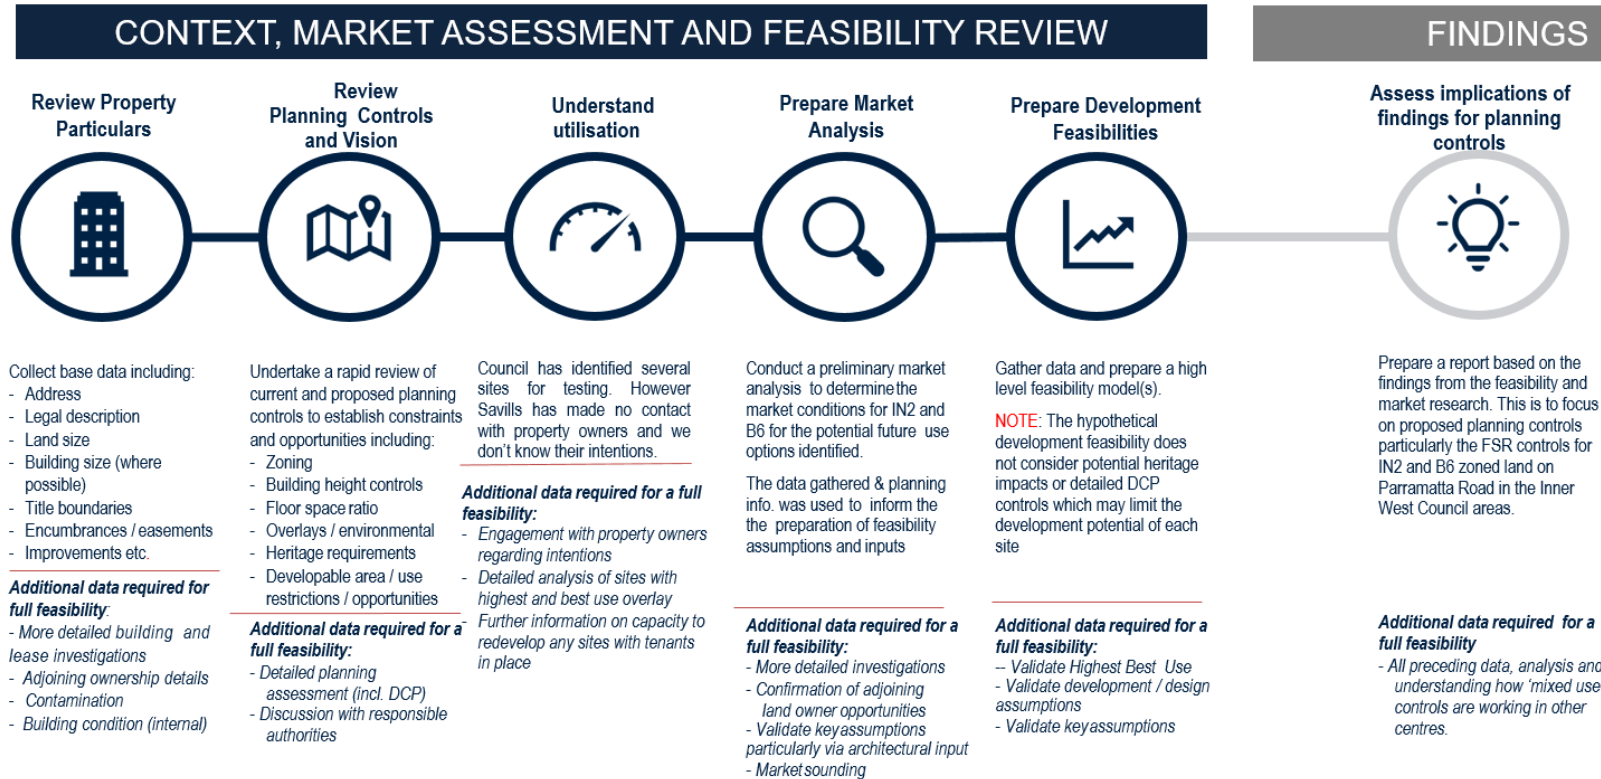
CONTEXT, MARKET ASSESSMENT AND FEASIBILITY REVIEW

FINDINGS

Review Property Particulars

Collect base data including:
- Address
- Legal description
- Land size
- Building size (where possible)
- Title boundaries
- Encumbrances / easements
- Improvements etc.

**Additional data required for full feasibility**:
- More detailed building and lease investigations
- Adjoining ownership details
- Contamination
- Building condition (internal)

Review Planning Controls and Vision

Undertake a rapid review of current and proposed planning controls to establish constraints and opportunities including:
- Zoning
- Building height controls
- Floor space ratio
- Overlays / environmental
- Heritage requirements
- Developable area / use restrictions / opportunities

**Additional data required for a full feasibility:**
- Detailed planning assessment (incl. DCP)
- Discussion with responsible authorities

Understand utilisation

Council has identified several sites for testing. However Savills has made no contact with property owners and we don't know their intentions.

**Additional data required for a full feasibility:**
- Engagement with property owners regarding intentions
- Detailed analysis of sites with highest and best use overlay
- Further information on capacity to redevelop any sites with tenants in place

Prepare Market Analysis

Conduct a preliminary market analysis to determine the market conditions for IN2 and B6 for the potential future use options identified.

The data gathered & planning info. was used to inform the the preparation of feasibility assumptions and inputs

**Additional data required for a full feasibility:**
- More detailed investigations
- Confirmation of adjoining land owner opportunities
- Validate key assumptions particularly via architectural input
- Market sounding

Prepare Development Feasibilities

Gather data and prepare a high level feasibility model(s).

NOTE: The hypothetical development feasibility does not consider potential heritage impacts or detailed DCP controls which may limit the development potential of each site

**Additional data required for a full feasibility:**
-- Validate Highest Best Use
- Validate development / design assumptions
- Validate key assumptions

Assess implications of findings for planning controls

Prepare a report based on the findings from the feasibility and market research. This is to focus on proposed planning controls particularly the FSR controls for IN2 and B6 zoned land on Parramatta Road in the Inner West Council areas.

**Additional data required for a full feasibility**
- All preceding data, analysis and understanding how 'mixed use' controls are working in other centres.